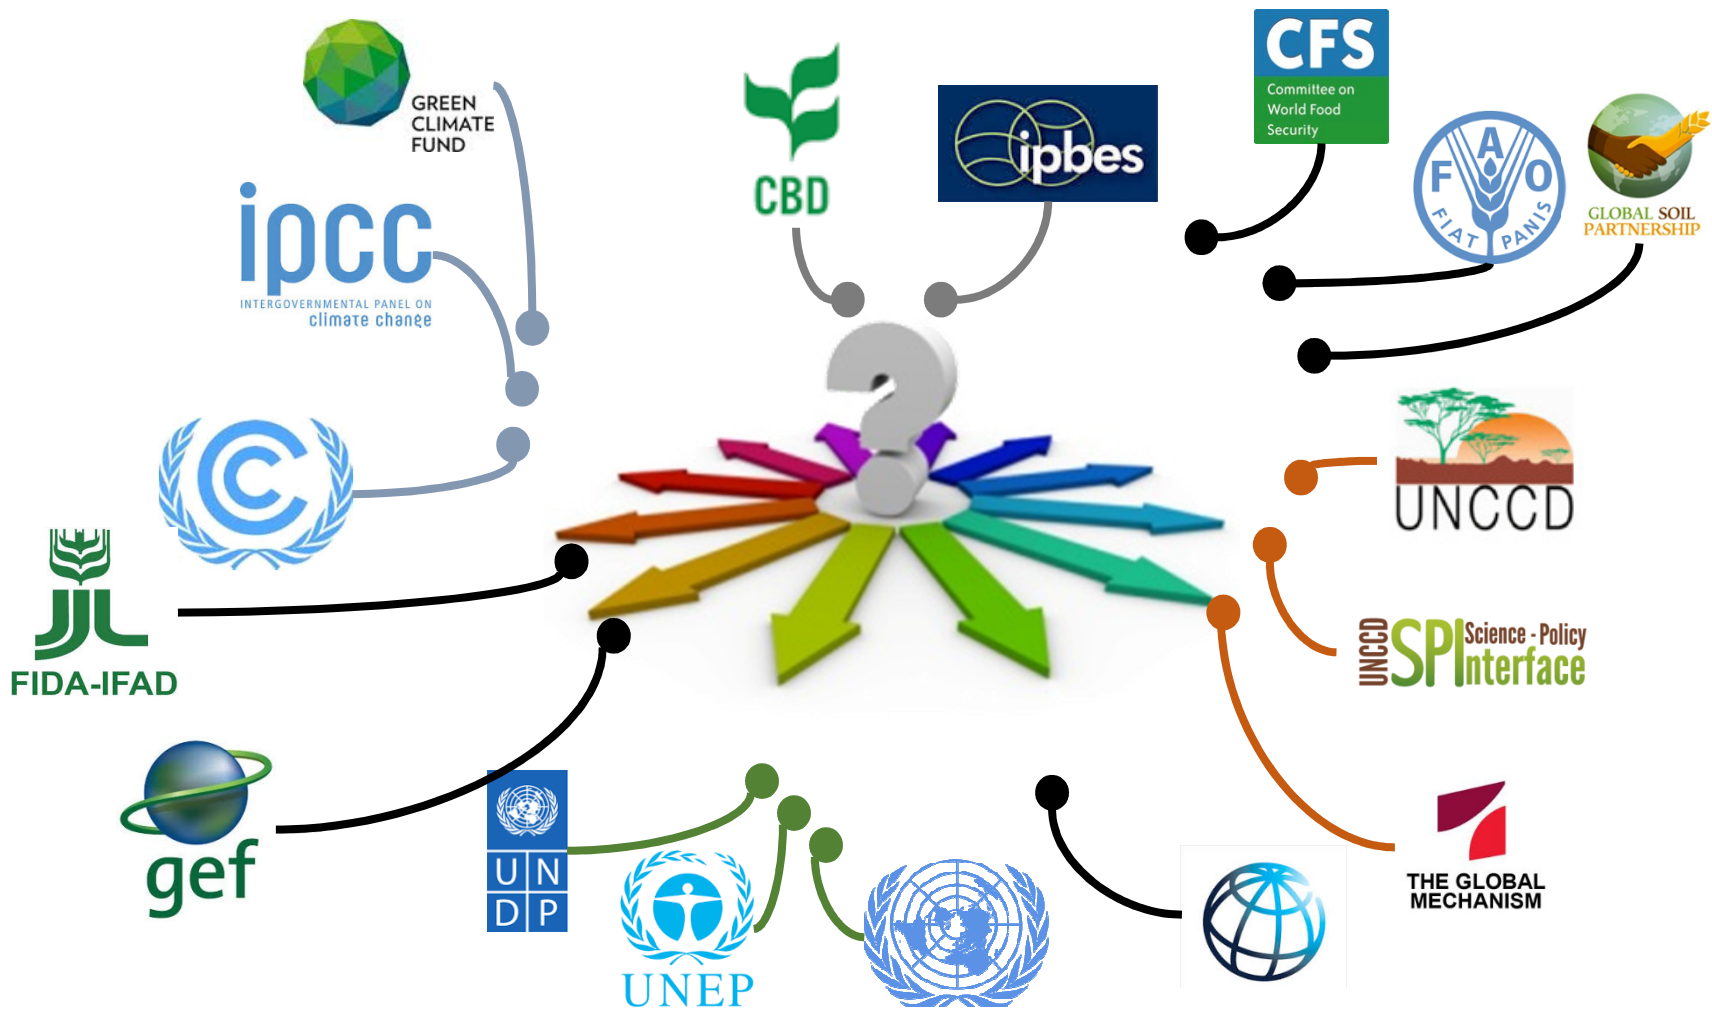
GREEN CLIMATE FUND

ipcc
INTERGOVERNMENTAL PANEL ON climate change

CBD

ipbes

CFS
Committee on World Food Security

F A O
FIAT PANIS

GLOBAL SOIL PARTNERSHIP

UNCCD

UNCCD SPI Science - Policy Interface

FIDA-IFAD

gef

U N D P

UNEP

THE GLOBAL MECHANISM